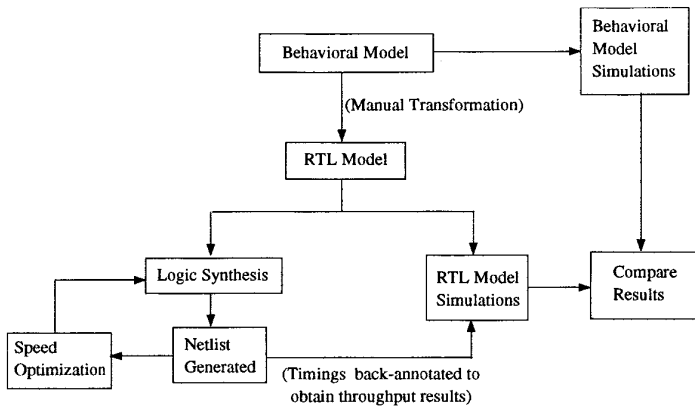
Behavioral Model

Behavioral Model Simulations

(Manual Transformation)

RTL Model

Logic Synthesis

RTL Model Simulations

Compare Results

Speed Optimization

Netlist Generated

(Timings back-annotated to obtain throughput results)